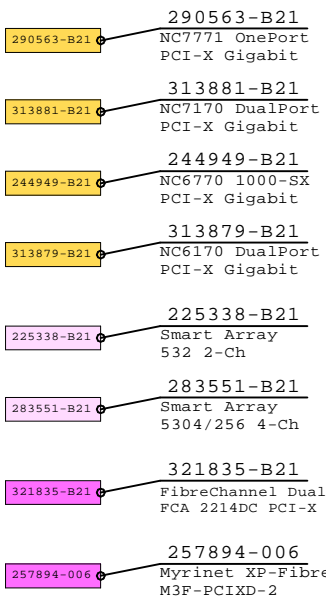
290563-B21
290563-B21
NC7771 OnePort
PCI-X Gigabit

313881-B21
313881-B21
NC7170 DualPort
PCI-X Gigabit

244949-B21
244949-B21
NC6770 1000-SX
PCI-X Gigabit

313879-B21
313879-B21
NC6170 DualPort
PCI-X Gigabit

225338-B21
225338-B21
Smart Array
532 2-Ch

283551-B21
283551-B21
Smart Array
5304/256 4-Ch

321835-B21
321835-B21
FibreChannel Dual
FCA 2214DC PCI-X

257894-006
257894-006
Myrinet XP-Fibre
M3F-PCIXD-2